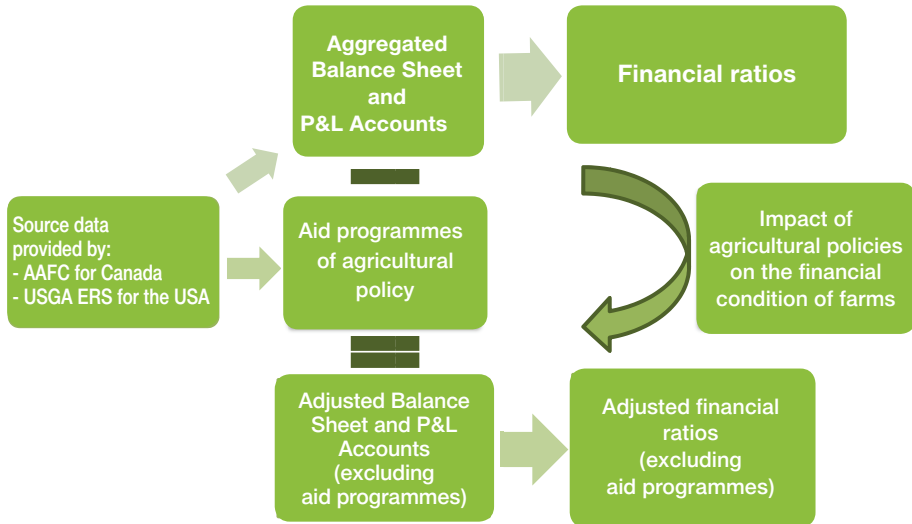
Source data provided by:
- AAFC for Canada
- USGA ERS for the USA

Aggregated Balance Sheet and P&L Accounts

Financial ratios

Aid programmes of agricultural policy

Impact of agricultural policies on the financial condition of farms

Adjusted Balance Sheet and P&L Accounts (excluding aid programmes)

Adjusted financial ratios (excluding aid programmes)